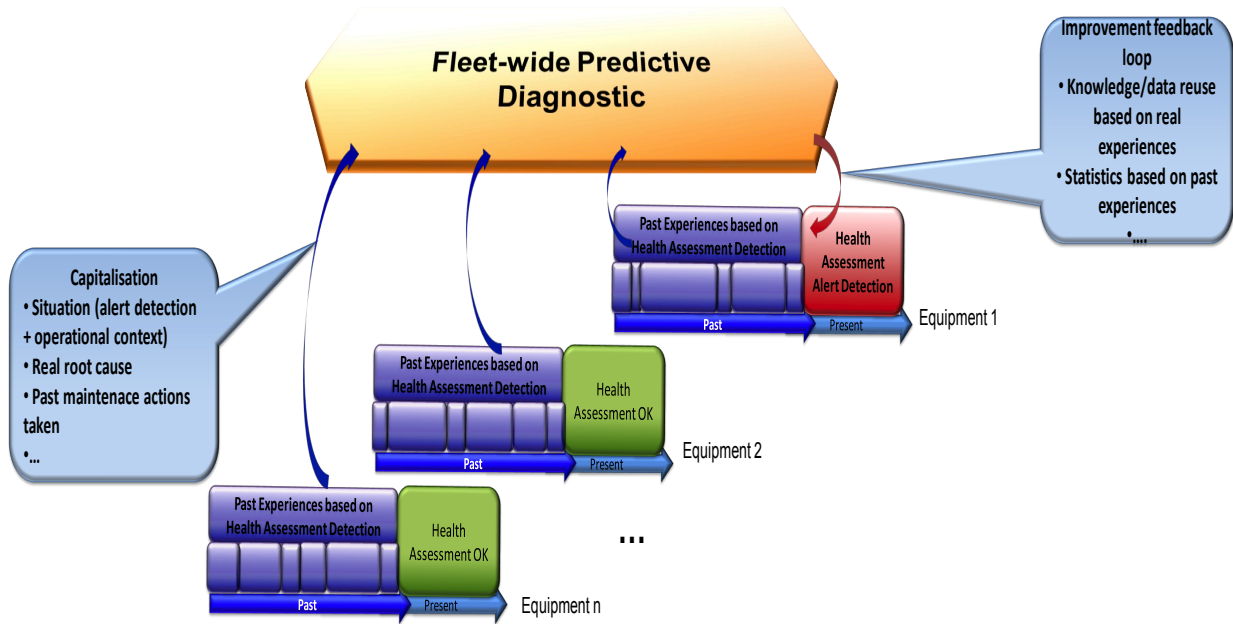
*Fleet*-wide Predictive Diagnostic

Improvement feedback loop
• Knowledge/data reuse based on real experiences
• Statistics based on past experiences
•....

Past Experiences based on Health Assessment Detection
Health Assessment Alert Detection
Past
Present
Equipment 1

Capitalisation
• Situation (alert detection + operational context)
• Real root cause
• Past maintenace actions taken
•...

Past Experiences based on Health Assessment Detection
Health Assessment OK
Past
Present
Equipment 2

Past Experiences based on Health Assessment Detection
Health Assessment OK
Past
Present
Equipment n

...